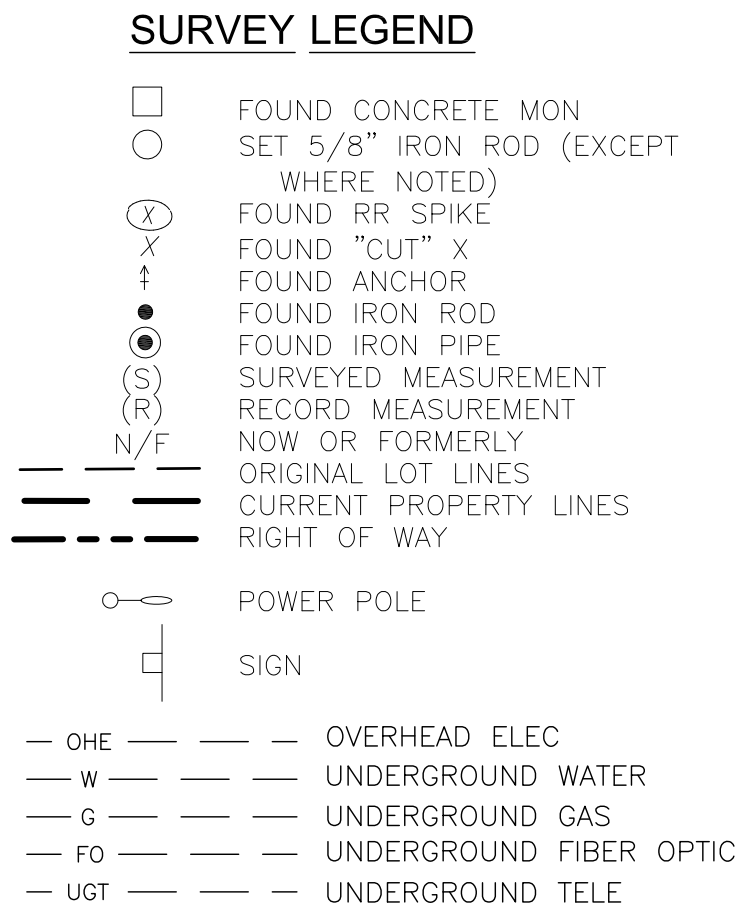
SURVEY LEGEND

FOUND CONCRETE MON
SET 5/8" IRON ROD (EXCEPT WHERE NOTED)
X FOUND RR SPIKE
X FOUND "CUT" X
FOUND ANCHOR
FOUND IRON ROD
FOUND IRON PIPE
(S) SURVEYED MEASUREMENT
(R) RECORD MEASUREMENT
N/F NOW OR FORMERLY
ORIGINAL LOT LINES
CURRENT PROPERTY LINES
RIGHT OF WAY

POWER POLE

SIGN

OHE OVERHEAD ELEC
W UNDERGROUND WATER
G UNDERGROUND GAS
FO UNDERGROUND FIBER OPTIC
UGT UNDERGROUND TELE